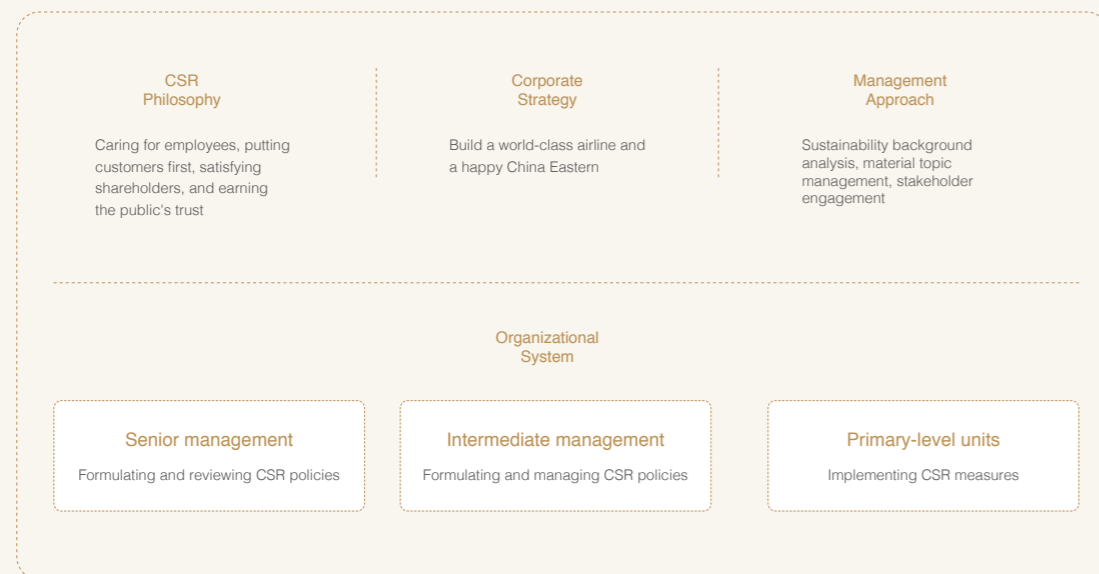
CSR Philosophy

Caring for employees, putting customers first, satisfying shareholders, and earning the public's trust

Corporate Strategy

Build a world-class airline and a happy China Eastern

Management Approach

Sustainability background analysis, material topic management, stakeholder engagement

Organizational System

Senior management

Formulating and reviewing CSR policies

Intermediate management

Formulating and managing CSR policies

Primary-level units

Implementing CSR measures